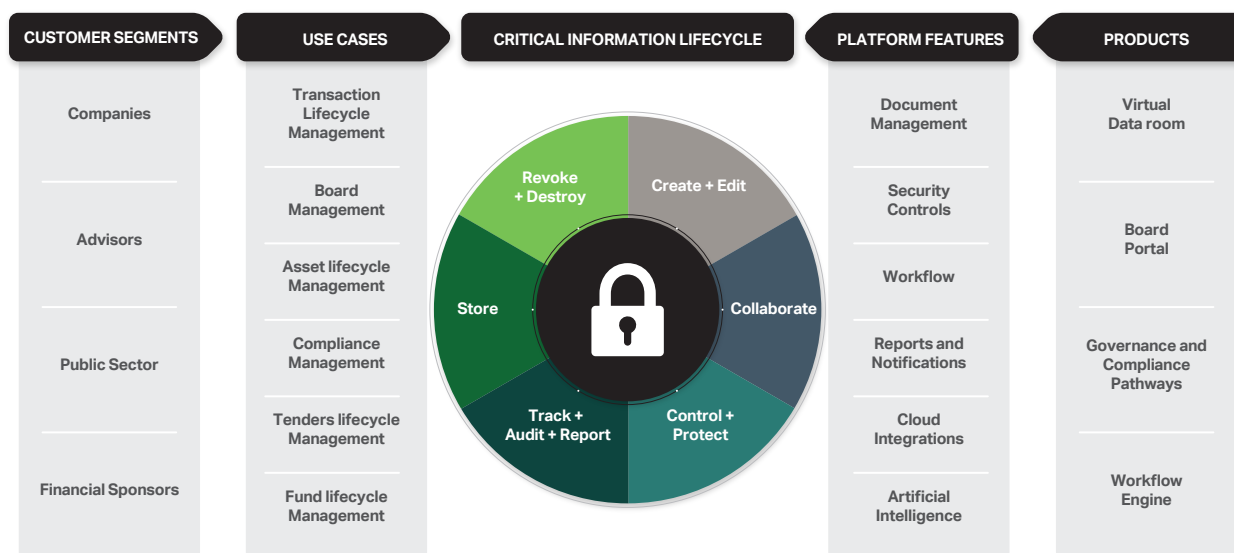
CUSTOMER SEGMENTS

Companies

Advisors

Public Sector

Financial Sponsors

USE CASES

Transaction Lifecycle Management

Board Management

Asset lifecycle Management

Compliance Management

Tenders lifecycle Management

Fund lifecycle Management

CRITICAL INFORMATION LIFECYCLE

Revoke + Destroy

Create + Edit

Store

Collaborate

Track + Audit + Report

Control + Protect

PLATFORM FEATURES

Document Management

Security Controls

Workflow

Reports and Notifications

Cloud Integrations

Artificial Intelligence

PRODUCTS

Virtual Data room

Board Portal

Governance and Compliance Pathways

Workflow Engine